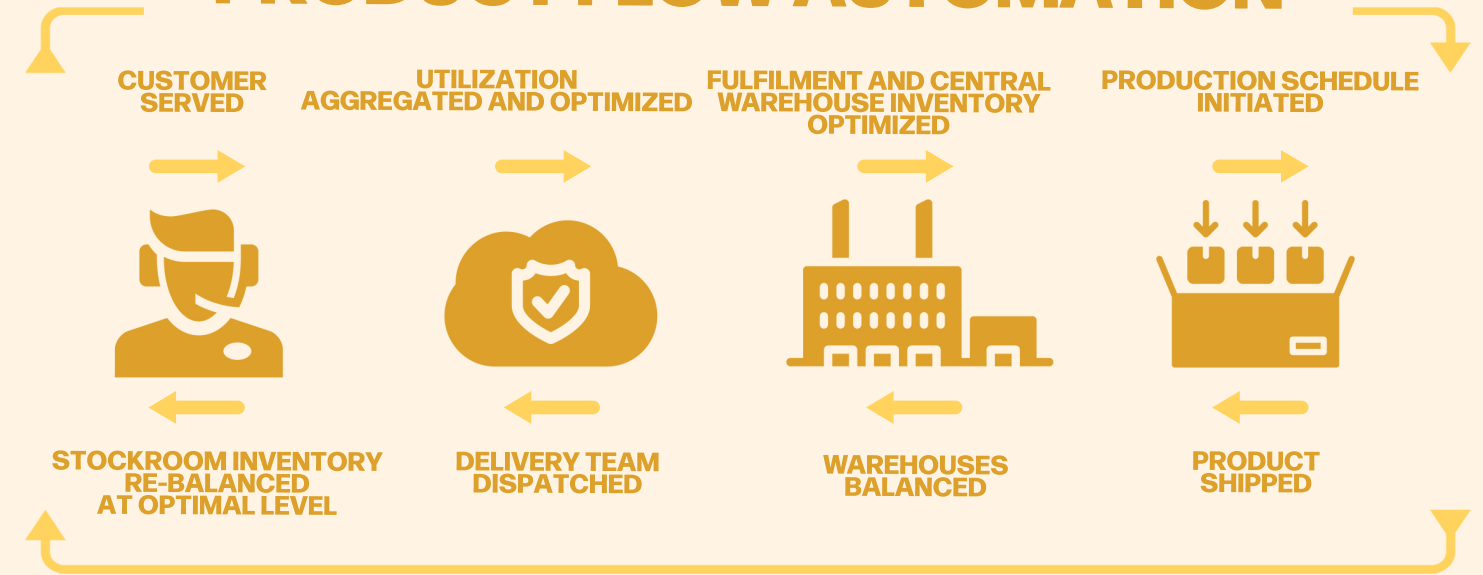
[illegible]

CUSTOMER SERVED

UTILIZATION AGGREGATED AND OPTIMIZED

FULFILMENT AND CENTRAL WAREHOUSE INVENTORY OPTIMIZED

PRODUCTION SCHEDULE INITIATED

STOCKROOM INVENTORY RE-BALANCED AT OPTIMAL LEVEL

DELIVERY TEAM DISPATCHED

WAREHOUSES BALANCED

PRODUCT SHIPPED